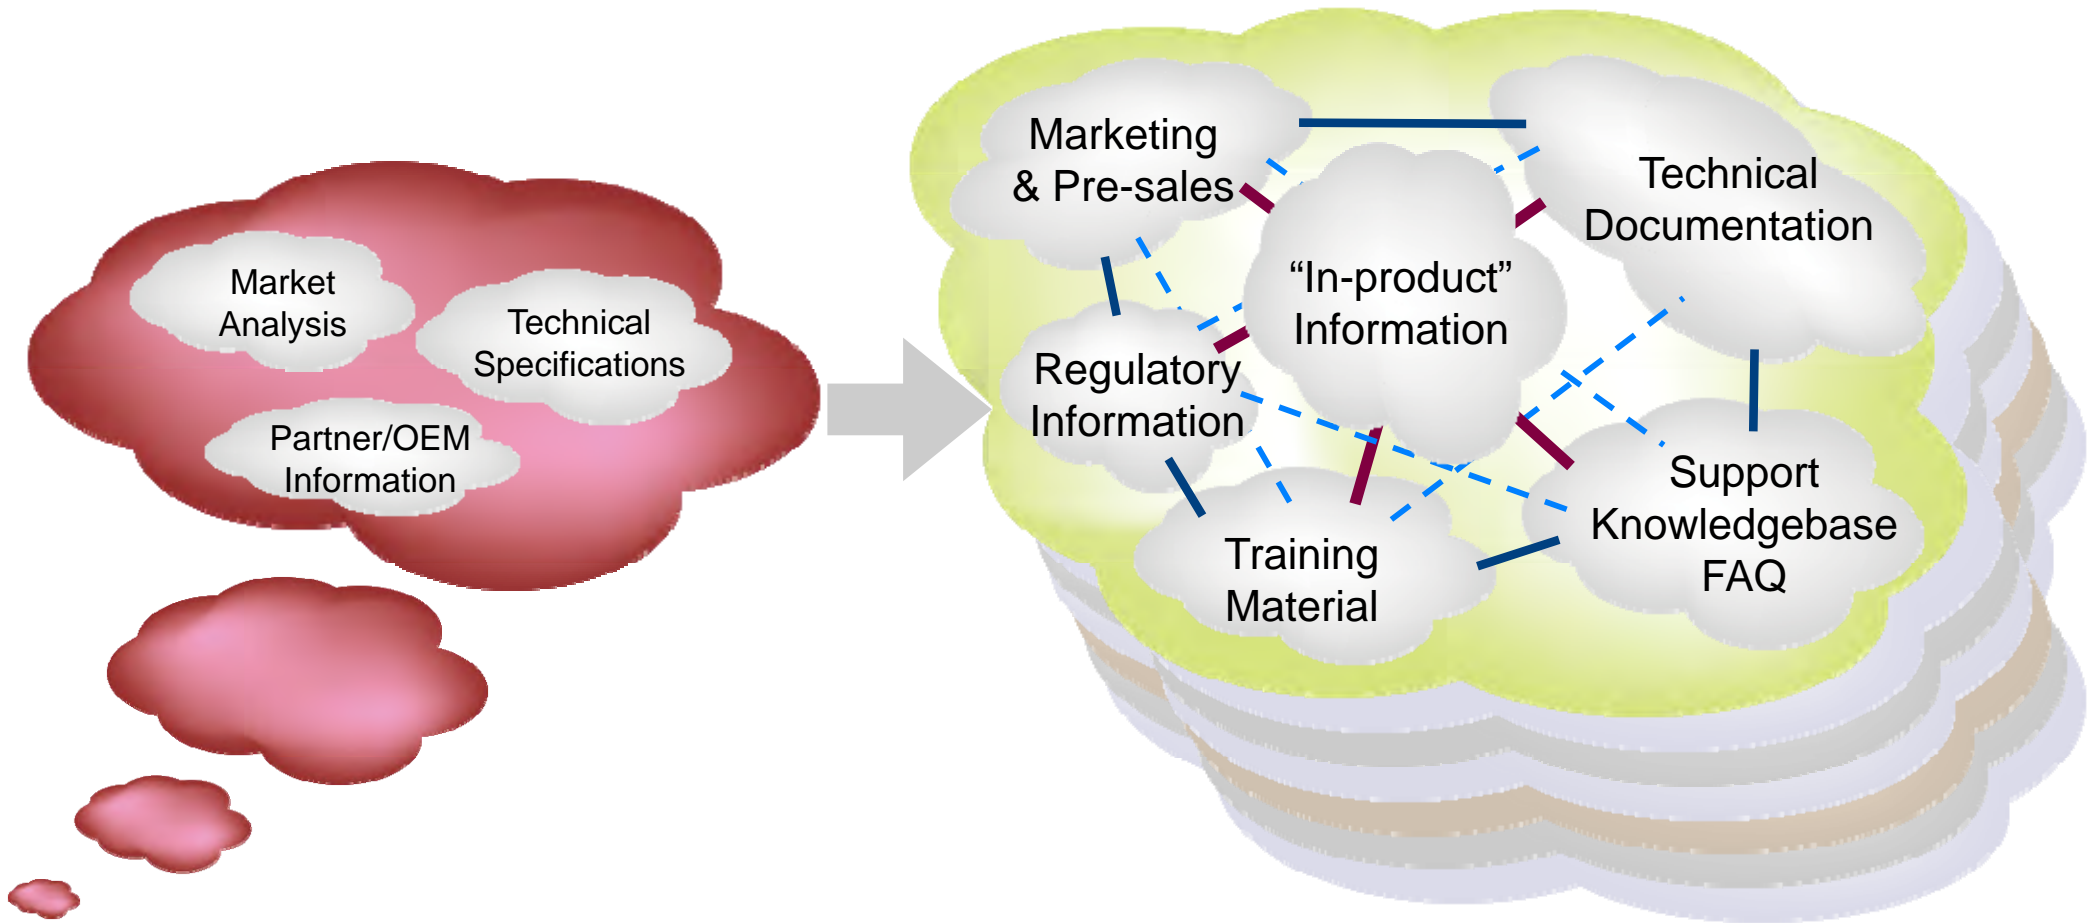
Market Analysis

Technical Specifications

Partner/OEM Information

Marketing & Pre-sales

Technical Documentation

"In-product" Information

Regulatory Information

Support Knowledgebase FAQ

Training Material